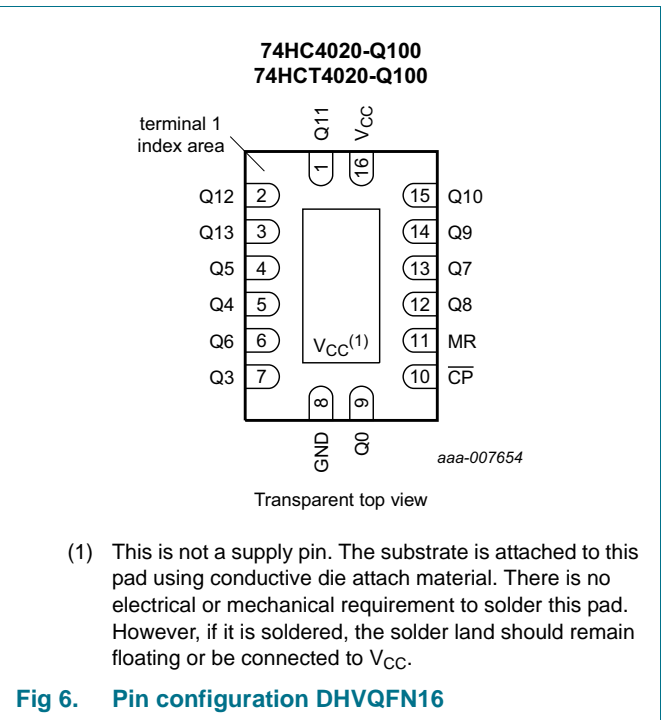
74HC4020-Q100
74HCT4020-Q100

terminal 1
index area

Q11
$V_{CC}$
1
16

Q12 2
Q13 3
Q5 4
Q4 5
Q6 6
Q3 7

15 Q10
14 Q9
13 Q7
12 Q8
11 MR
10 $\overline{CP}$

$V_{CC}^{(1)}$

8
9
GND
Q0

aaa-007654

Transparent top view

(1) This is not a supply pin. The substrate is attached to this pad using conductive die attach material. There is no electrical or mechanical requirement to solder this pad. However, if it is soldered, the solder land should remain floating or be connected to $V_{CC}$.

Fig 6. Pin configuration DHVQFN16